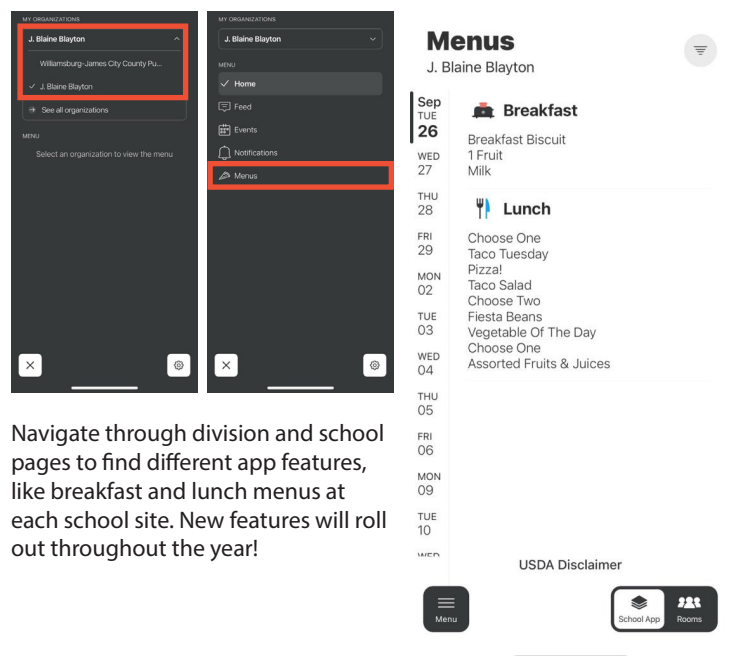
MY ORGANIZATIONS

J. Blaine Blayton

Williamsburg-James City County Pu...

✓ J. Blaine Blayton

See all organizations

MENU

Select an organization to view the menu

MY ORGANIZATIONS

J. Blaine Blayton

MENU

✓ Home

Feed

Events

Notifications

Menus

Navigate through division and school pages to find different app features, like breakfast and lunch menus at each school site. New features will roll out throughout the year!

Menus

J. Blaine Blayton

Sep
TUE
26

WED
27

THU
28

FRI
29

MON
02

TUE
03

WED
04

THU
05

FRI
06

MON
09

TUE
10

WED

Breakfast

Breakfast Biscuit
1 Fruit
Milk

Lunch

Choose One
Taco Tuesday
Pizza!
Taco Salad
Choose Two
Fiesta Beans
Vegetable Of The Day
Choose One
Assorted Fruits & Juices

USDA Disclaimer

Menu

School App

Rooms